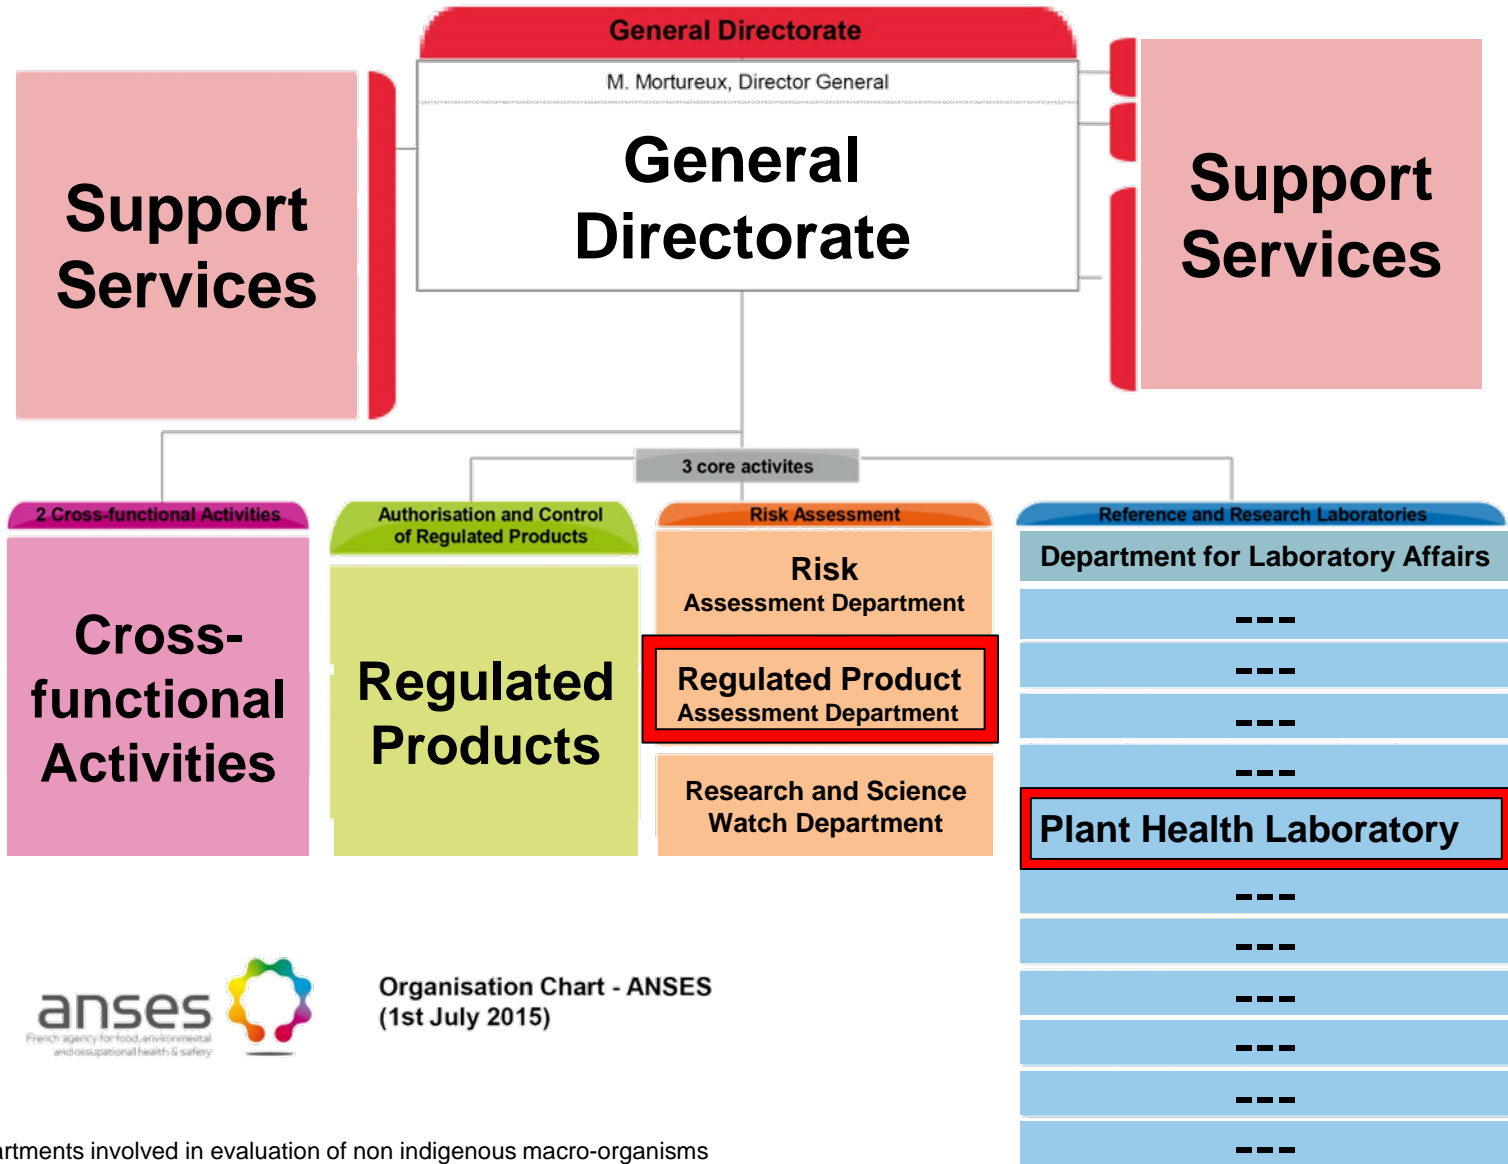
General Directorate

M. Mortureux, Director General

General Directorate

Support Services

Support Services

3 core activites

2 Cross-functional Activities

Cross-functional Activities

Authorisation and Control of Regulated Products

Regulated Products

Risk Assessment

Risk Assessment Department

Regulated Product Assessment Department

Research and Science Watch Department

Reference and Research Laboratories

Department for Laboratory Affairs

---

---

---

---

Plant Health Laboratory

---

---

---

---

---

---

anses

French agency for food, environmental and occupational health & safety

Organisation Chart - ANSES (1st July 2015)

rtments involved in evaluation of non indigenous macro-organisms